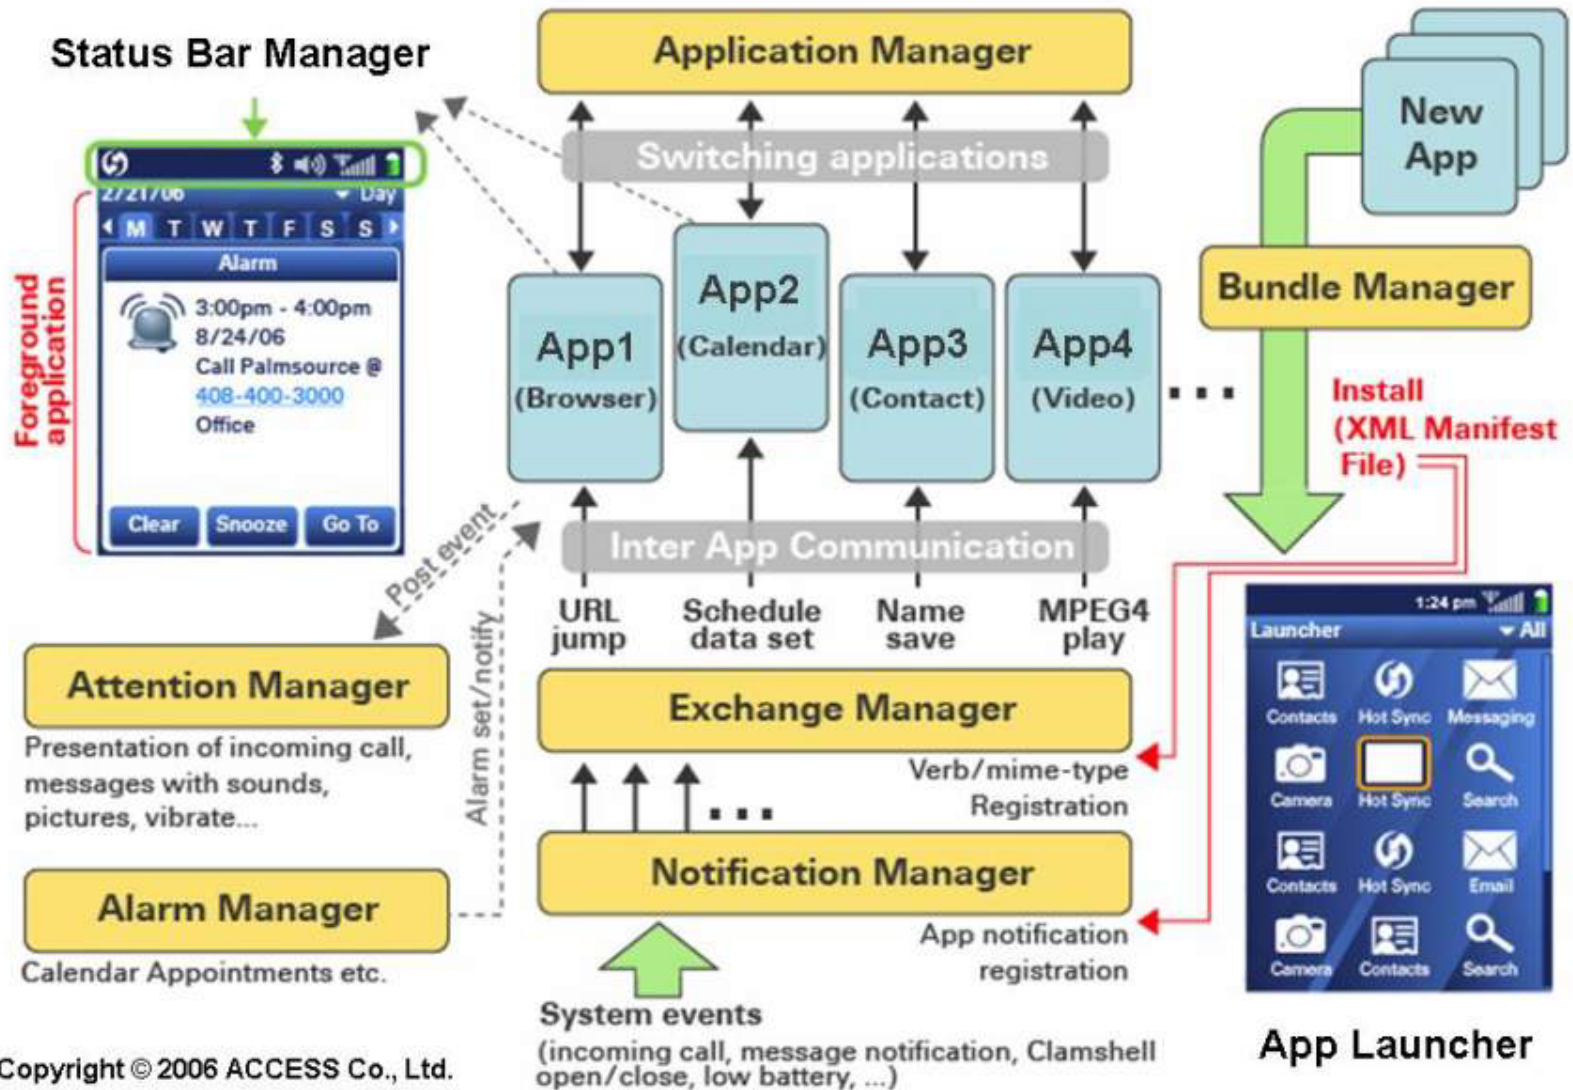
Status Bar Manager

Application Manager

Switching applications

New App

Bundle Manager

2/21/06 Day

M T W T F S S

Alarm

3:00pm - 4:00pm
8/24/06
Call Palmsource @
408-400-3000
Office

Clear Snooze Go To

Foreground application

App1 (Browser)

App2 (Calendar)

App3 (Contact)

App4 (Video)

...

Install (XML Manifest File)

Post event

Inter App Communication

URL jump

Schedule data set

Name save

MPEG4 play

1:24 pm

Launcher All

Contacts Hot Sync Messaging

Camera Hot Sync Search

Contacts Hot Sync Email

Camera Contacts Search

Attention Manager

Presentation of incoming call, messages with sounds, pictures, vibrate...

Alarm set/notify

Exchange Manager

Verb/mime-type Registration

...

Notification Manager

App notification registration

Alarm Manager

Calendar Appointments etc.

System events
(incoming call, message notification, Clamshell open/close, low battery, ...)

App Launcher

Copyright © 2006 ACCESS Co., Ltd.